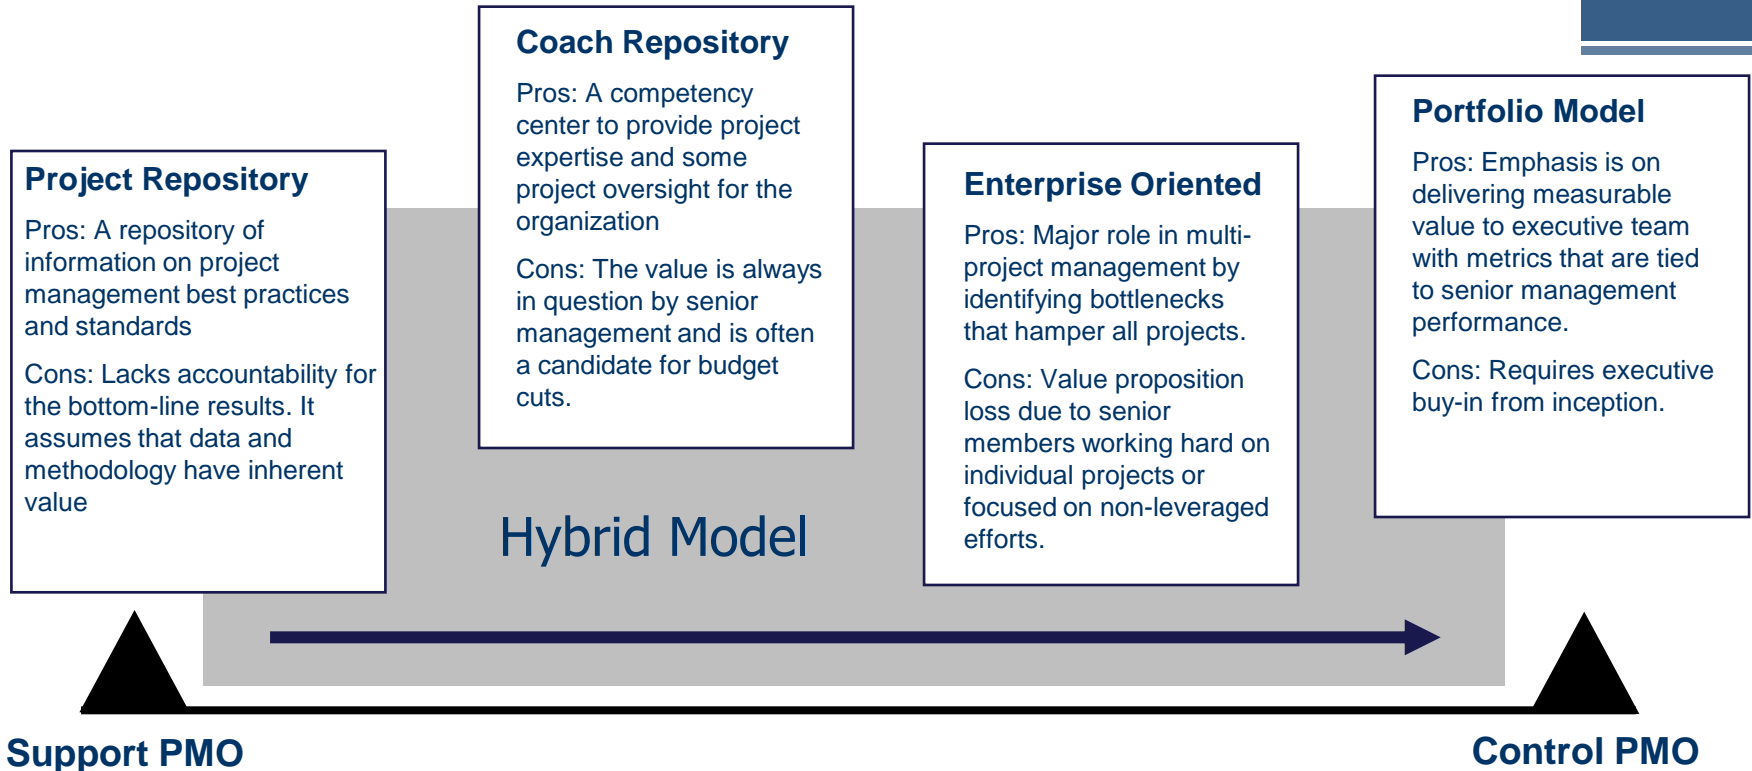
Project Repository

Pros: A repository of information on project management best practices and standards

Cons: Lacks accountability for the bottom-line results. It assumes that data and methodology have inherent value

Coach Repository

Pros: A competency center to provide project expertise and some project oversight for the organization

Cons: The value is always in question by senior management and is often a candidate for budget cuts.

Hybrid Model

Enterprise Oriented

Pros: Major role in multi-project management by identifying bottlenecks that hamper all projects.

Cons: Value proposition loss due to senior members working hard on individual projects or focused on non-leveraged efforts.

Portfolio Model

Pros: Emphasis is on delivering measurable value to executive team with metrics that are tied to senior management performance.

Cons: Requires executive buy-in from inception.

Support PMO

Control PMO